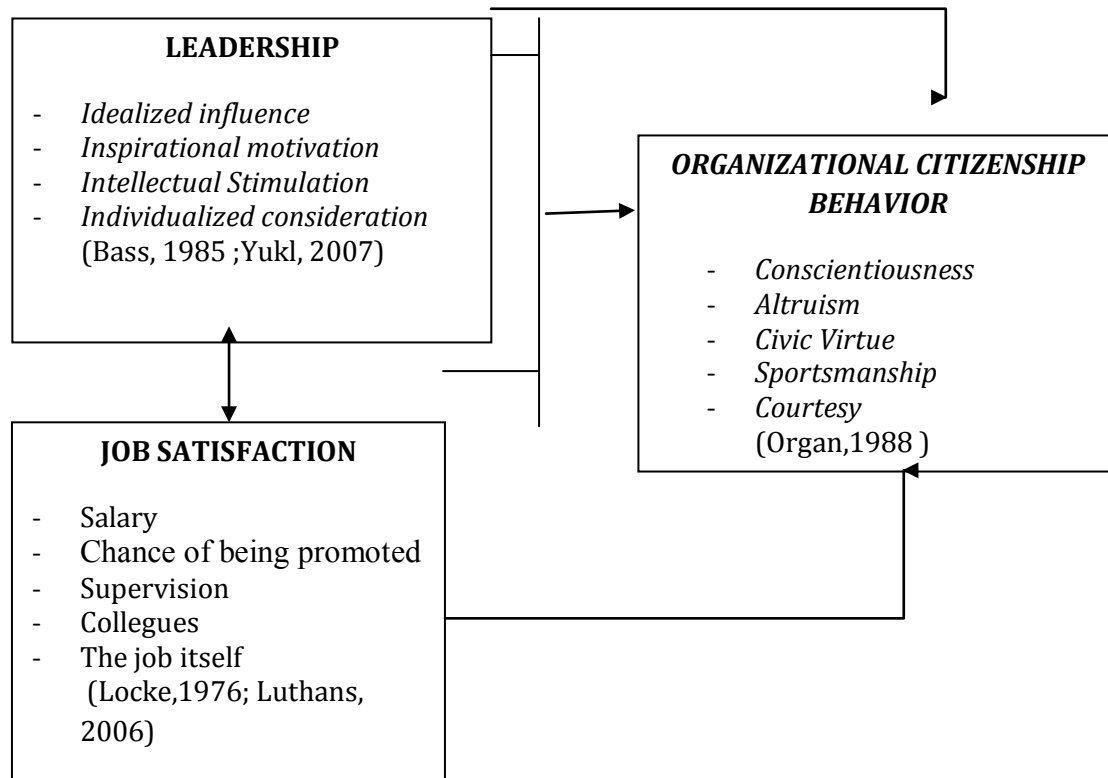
LEADERSHIP

- Idealized influence
- Inspirational motivation
- Intellectual Stimulation
- Individualized consideration
(Bass, 1985 ;Yukl, 2007)

ORGANIZATIONAL CITIZENSHIP BEHAVIOR

- Conscientiousness
- Altruism
- Civic Virtue
- Sportsmanship
- Courtesy
(Organ,1988 )

JOB SATISFACTION

- Salary
- Chance of being promoted
- Supervision
- Collegues
- The job itself
(Locke,1976; Luthans, 2006)